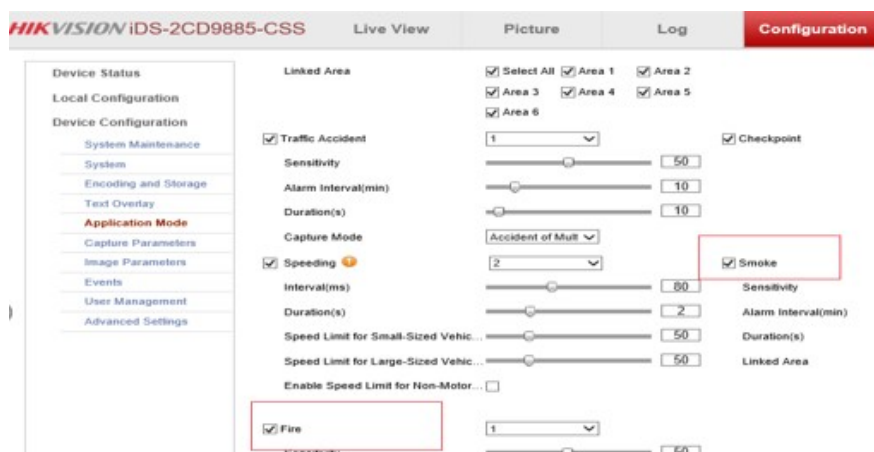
HIKVISION iDS-2CD9885-CSS Live View Picture Log Configuration

Device Status
Local Configuration
Device Configuration
System Maintenance
System
Encoding and Storage
Text Overlay
Application Mode
Capture Parameters
Image Parameters
Events
User Management
Advanced Settings

Linked Area
Select All Area 1 Area 2
Area 3 Area 4 Area 5
Area 6

Traffic Accident 1
Checkpoint
Sensitivity 50
Alarm Interval(min) 10
Duration(s) 10
Capture Mode Accident of Mult

Speeding 2
Smoke
Interval(ms) 80
Sensitivity
Duration(s) 2
Alarm Interval(min)
Speed Limit for Small-Sized Vehic... 50
Duration(s)
Speed Limit for Large-Sized Vehic... 50
Linked Area
Enable Speed Limit for Non-Motor...

Fire 1
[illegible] 50